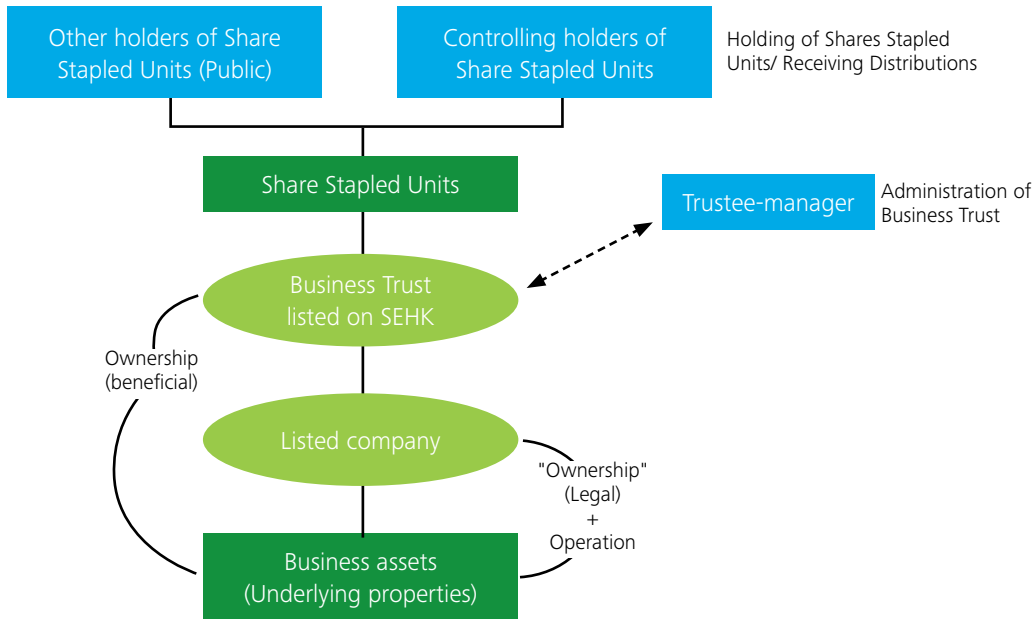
Other holders of Share Stapled Units (Public)

Controlling holders of Share Stapled Units

Holding of Shares Stapled Units/ Receiving Distributions

Share Stapled Units

Trustee-manager

Administration of Business Trust

Business Trust listed on SEHK

Ownership (beneficial)

Listed company

"Ownership" (Legal) + Operation

Business assets (Underlying properties)